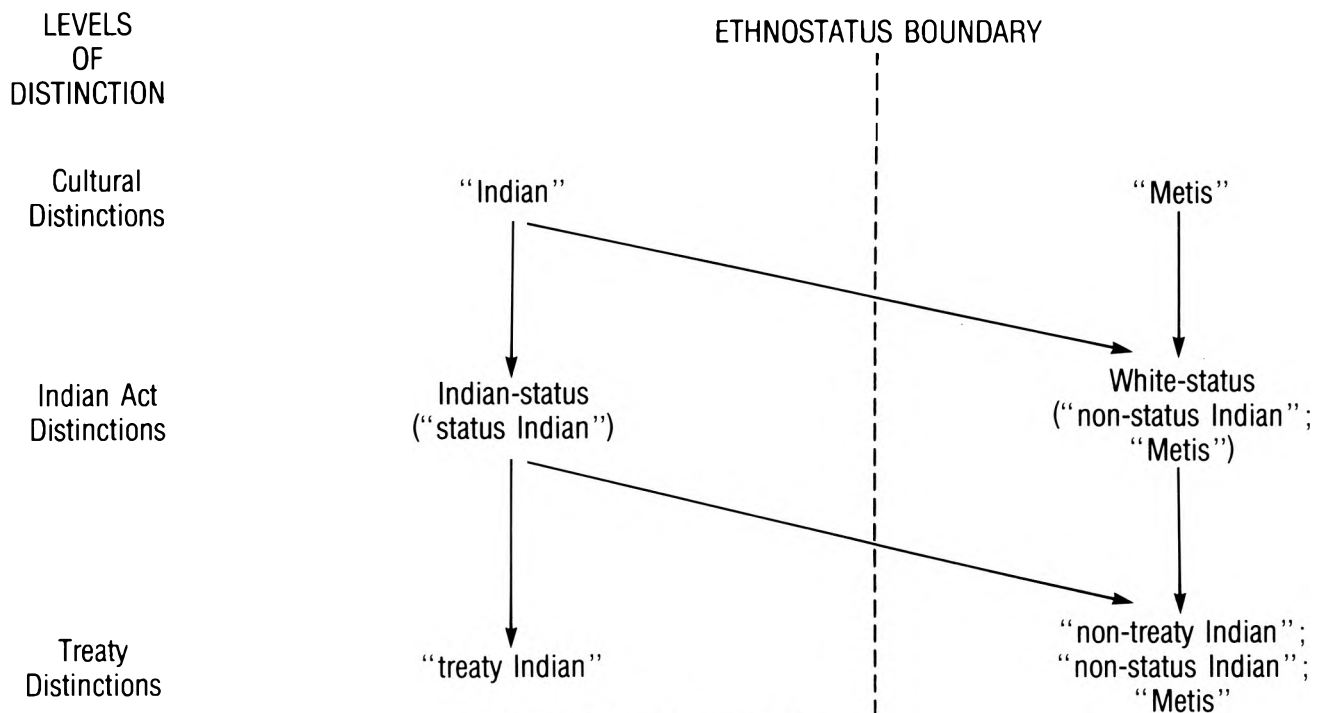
LEVELS OF DISTINCTION

ETHNOSTATUS BOUNDARY

Cultural Distinctions

"Indian"

"Metis"

Indian Act Distinctions

Indian-status ("status Indian")

White-status ("non-status Indian"; "Metis")

Treaty Distinctions

"treaty Indian"

"non-treaty Indian"; "non-status Indian"; "Metis"